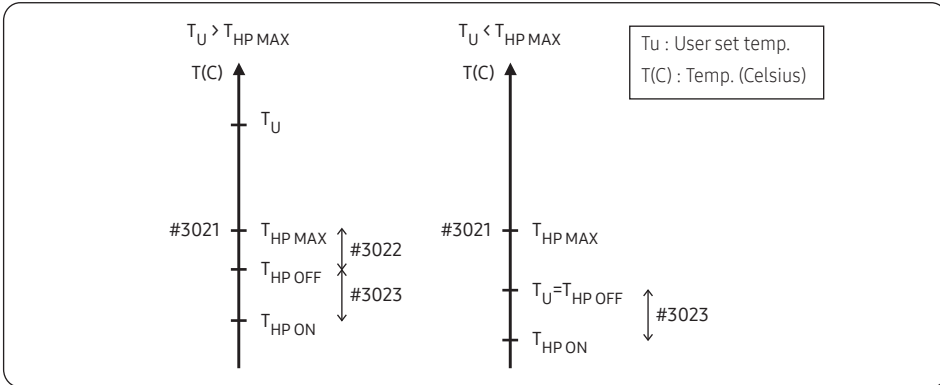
$T_U > T_{HP\ MAX}$

T(C)

$T_U$

#3021 $T_{HP\ MAX}$

#3022

$T_{HP\ OFF}$

#3023

$T_{HP\ ON}$

$T_U < T_{HP\ MAX}$

T(C)

#3021 $T_{HP\ MAX}$

$T_U = T_{HP\ OFF}$

#3023

$T_{HP\ ON}$

Tu : User set temp.
T(C) : Temp. (Celsius)